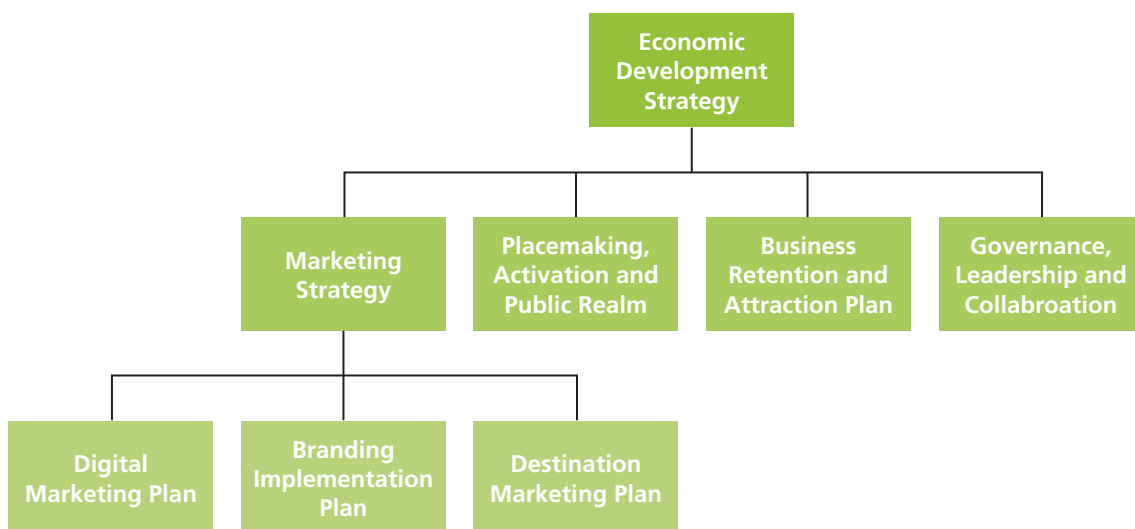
Economic Development Strategy

Marketing Strategy

Placemaking, Activation and Public Realm

Business Retention and Attraction Plan

Governance, Leadership and Collabroation

Digital Marketing Plan

Branding Implementation Plan

Destination Marketing Plan